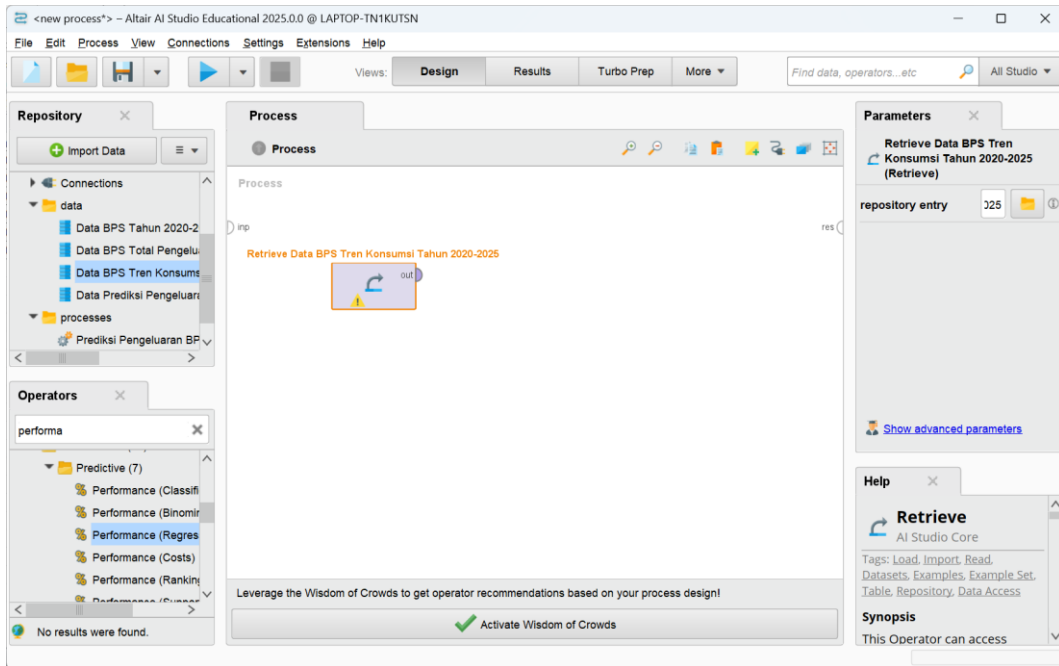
<new process*> – Altair AI Studio Educational 2025.0.0 @ LAPTOP-TN1KUTSN

File Edit Process View Connections Settings Extensions Help

Views: Design Results Turbo Prep More

Find data, operators...etc

All Studio

Repository

Import Data

Connections
data
Data BPS Tahun 2020-2
Data BPS Total Pengelu
Data BPS Tren Konsums
Data Prediksi Pengeluar
processes
Prediksi Pengeluaran BP

Operators

performa

Predictive (7)
Performance (Classifi
Performance (Binomir
Performance (Regres
Performance (Costs)
Performance (Rankin
Performance (Suppor

No results were found.

Process

Process

Process

inp

res

Retrieve Data BPS Tren Konsumsi Tahun 2020-2025

out

Leverage the Wisdom of Crowds to get operator recommendations based on your process design!

Activate Wisdom of Crowds

Parameters

Retrieve Data BPS Tren Konsumsi Tahun 2020-2025 (Retrieve)

repository entry 025

Show advanced parameters

Help

Retrieve
AI Studio Core

Tags: Load, Import, Read, Datasets, Examples, Example Set, Table, Repository, Data Access

Synopsis
This Operator can access